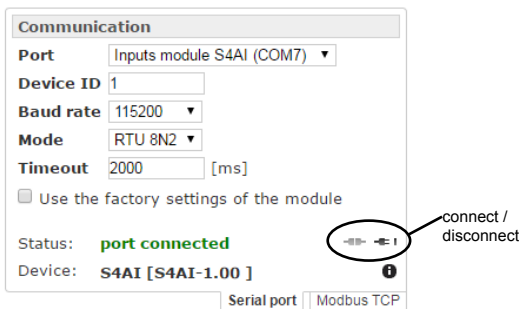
Communication

Port Inputs module S4AI (COM7) ▼

Device ID 1

Baud rate 115200 ▼

Mode RTU 8N2 ▼

Timeout 2000 [ms]

Use the factory settings of the module

Status: port connected

Device: S4AI [S4AI-1.00 ]

connect / disconnect

Serial port | Modbus TCP